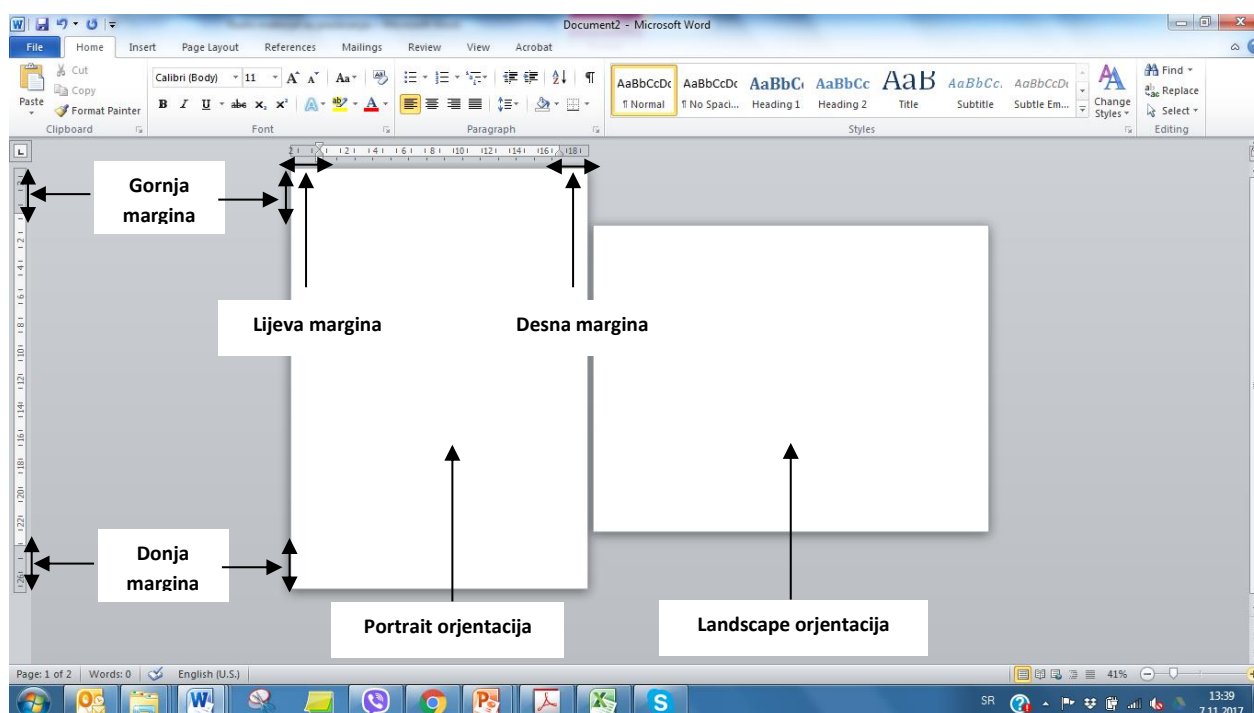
Document2 - Microsoft Word

File Home Insert Page Layout References Mailings Review View Acrobat

Cut
Copy
Paste
Format Painter
Clipboard

Calibri (Body) 11
Font

Paragraph

AaBbCcDc ¶ Normal
AaBbCcDc ¶ No Spaci...
AaBbC Heading 1
AaBbCc Heading 2
AaB Title
AaBbCc. Subtitle
AaBbCcDc Subtle Em...
Change Styles
Styles

Find
Replace
Select
Editing

Gornja margina

Lijeva margina

Desna margina

Donja margina

Portrait orjentacija

Landscape orjentacija

Page: 1 of 2 | Words: 0 | English (U.S.)

41%

SR

13:39
7.11.2017